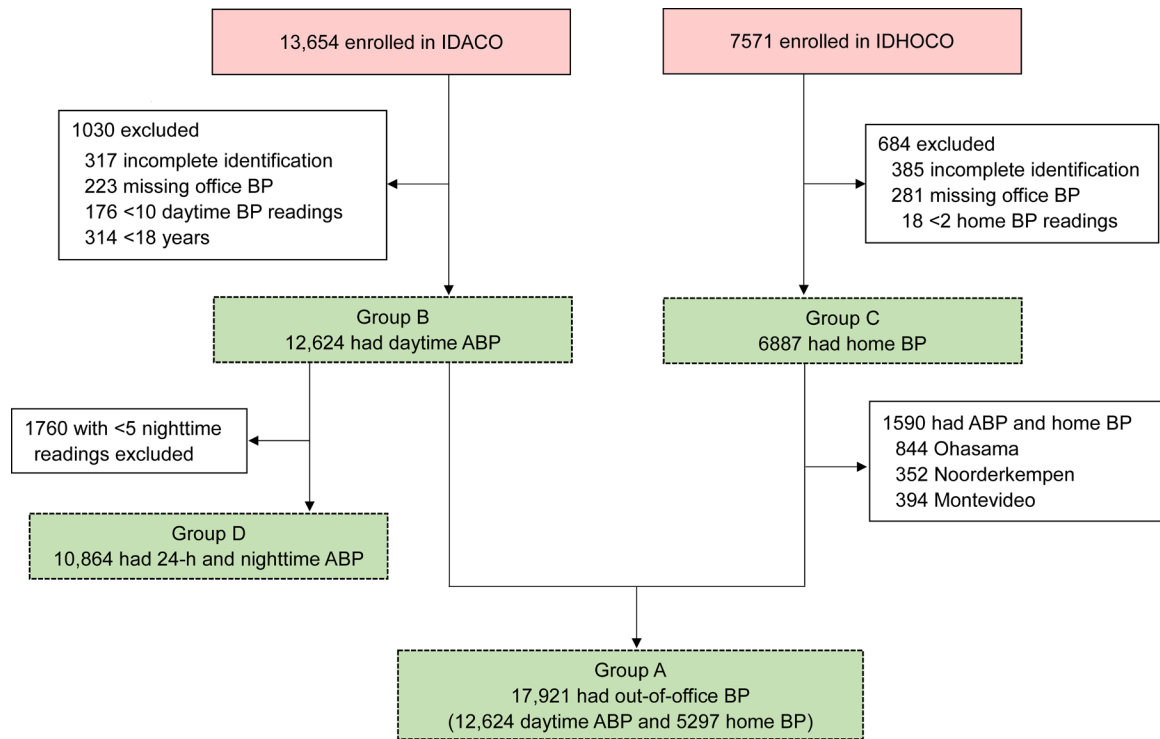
13,654 enrolled in IDACO

7571 enrolled in IDHOCO

1030 excluded
317 incomplete identification
223 missing office BP
176 <10 daytime BP readings
314 <18 years

684 excluded
385 incomplete identification
281 missing office BP
18 <2 home BP readings

Group B
12,624 had daytime ABP

Group C
6887 had home BP

1760 with <5 nighttime readings excluded

1590 had ABP and home BP
844 Ohasama
352 Noorderkempen
394 Montevideo

Group D
10,864 had 24-h and nighttime ABP

Group A
17,921 had out-of-office BP
(12,624 daytime ABP and 5297 home BP)